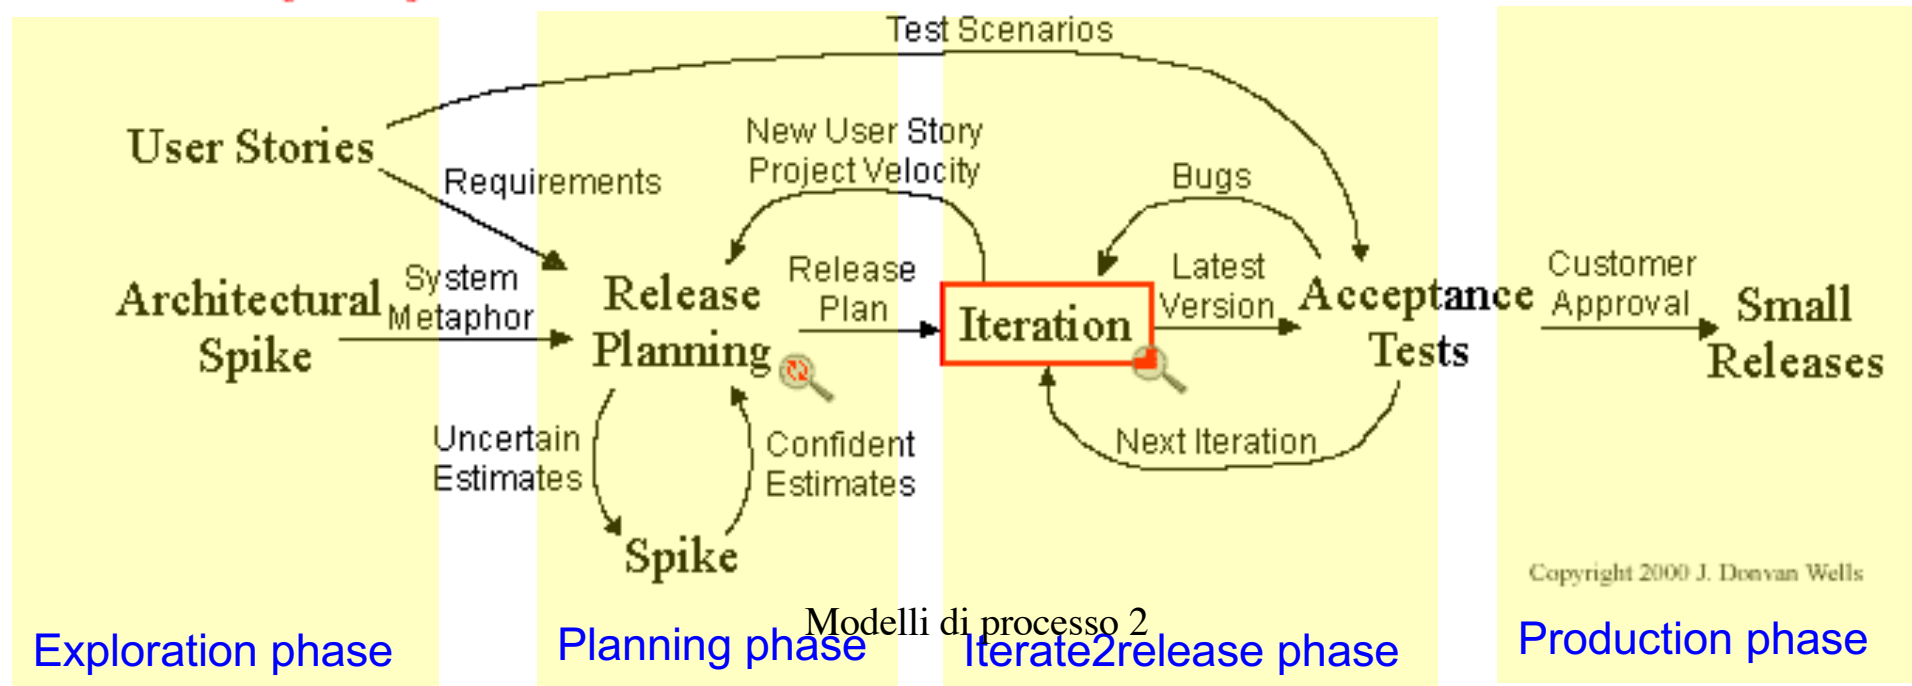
Test Scenarios

User Stories

Requirements

New User Story
Project Velocity

Bugs

Architectural Spike

System Metaphor

Release Planning

Release Plan

Iteration

Latest Version

Acceptance Tests

Customer Approval

Small Releases

Uncertain Estimates

Confident Estimates

Next Iteration

Spike

Copyright 2000 J. Donvan Wells

Modelli di processo 2

Exploration phase

Planning phase

Iterate2release phase

Production phase